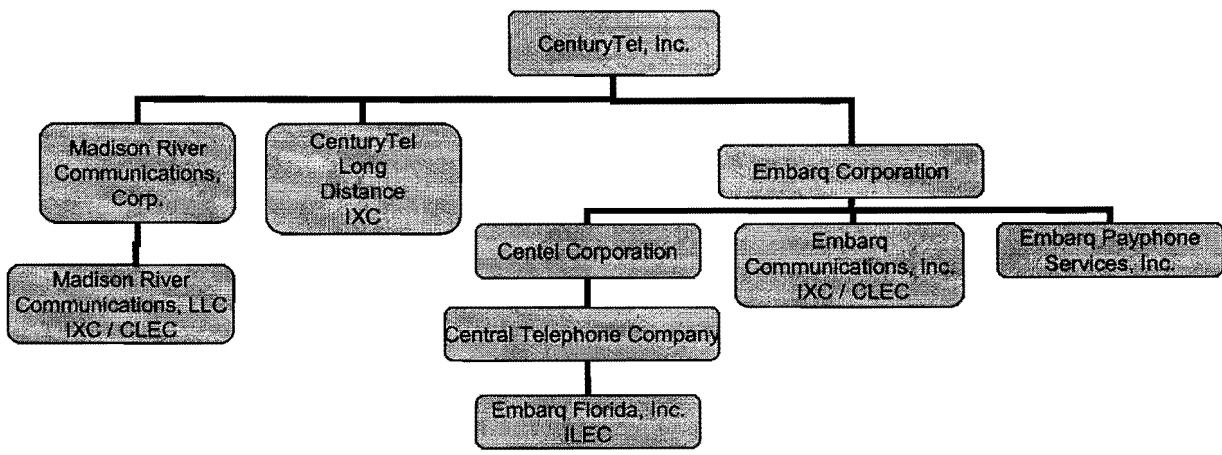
CenturyTel, Inc.

Madison River Communications, Corp.

Madison River Communications, LLC IXC / CLEC

CenturyTel Long Distance IXC

Embarq Corporation

Centel Corporation

Central Telephone Company

Embarq Florida, Inc. ILEC

Embarq Communications, Inc. IXC / CLEC

Embarq Payphone Services, Inc.